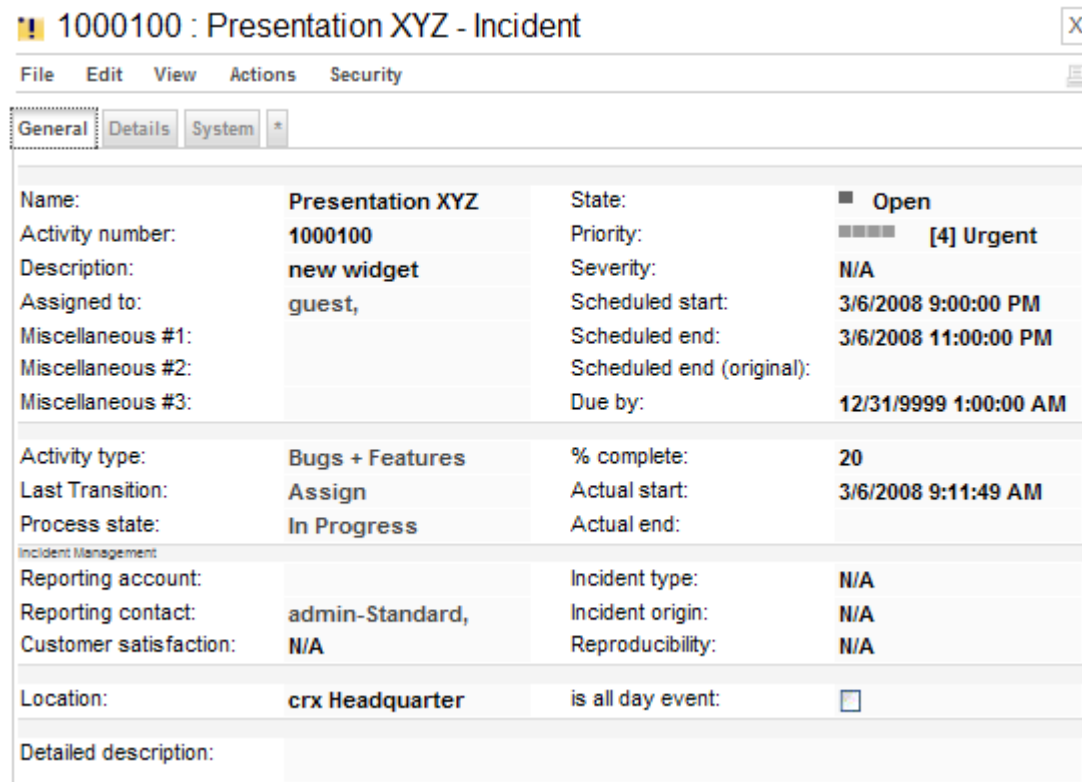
1000100 : Presentation XYZ - Incident

X

File Edit View Actions Security

General Details System *

| | | | |
|---|---|---|---|
| Name: | Presentation XYZ | State: | Open |
| Activity number: | 1000100 | Priority: | [4] Urgent |
| Description: | new widget | Severity: | N/A |
| Assigned to: | guest, | Scheduled start: | 3/6/2008 9:00:00 PM |
| Miscellaneous #1: | | Scheduled end: | 3/6/2008 11:00:00 PM |
| Miscellaneous #2: | | Scheduled end (original): | |
| Miscellaneous #3: | | Due by: | 12/31/9999 1:00:00 AM |

| | | | |
|---|---|---|---|
| Activity type: | Bugs + Features | % complete: | 20 |
| Last Transition: | Assign | Actual start: | 3/6/2008 9:11:49 AM |
| Process state: | In Progress | Actual end: | |

Incident Management

| | | | |
|---|---|---|---|
| Reporting account: | | Incident type: | N/A |
| Reporting contact: | admin-Standard, | Incident origin: | N/A |
| Customer satisfaction: | N/A | Reproducibility: | N/A |

| | | | |
|---|---|---|---|
| Location: | crx Headquarter | is all day event: | |

Detailed description: